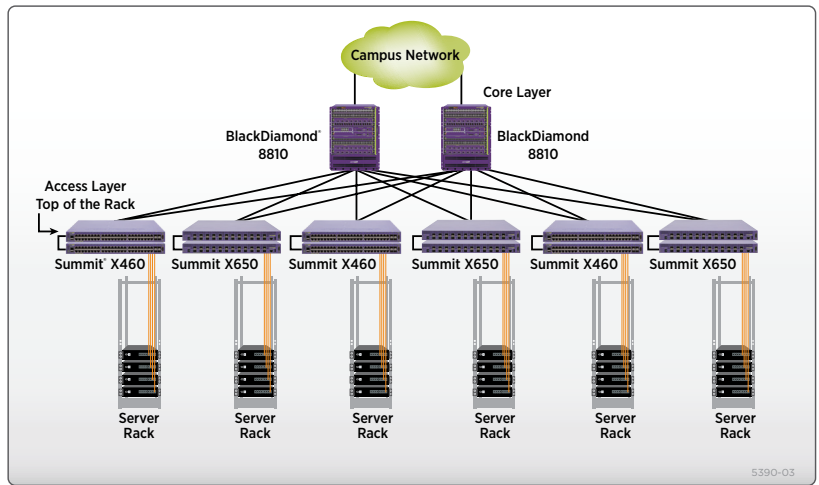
Campus Network

Core Layer

BlackDiamond® 8810

BlackDiamond 8810

Access Layer Top of the Rack

Summit® X460

Summit X650

Summit X460

Summit X650

Summit X460

Summit X650

Server Rack

Server Rack

Server Rack

Server Rack

Server Rack

Server Rack

5390-03